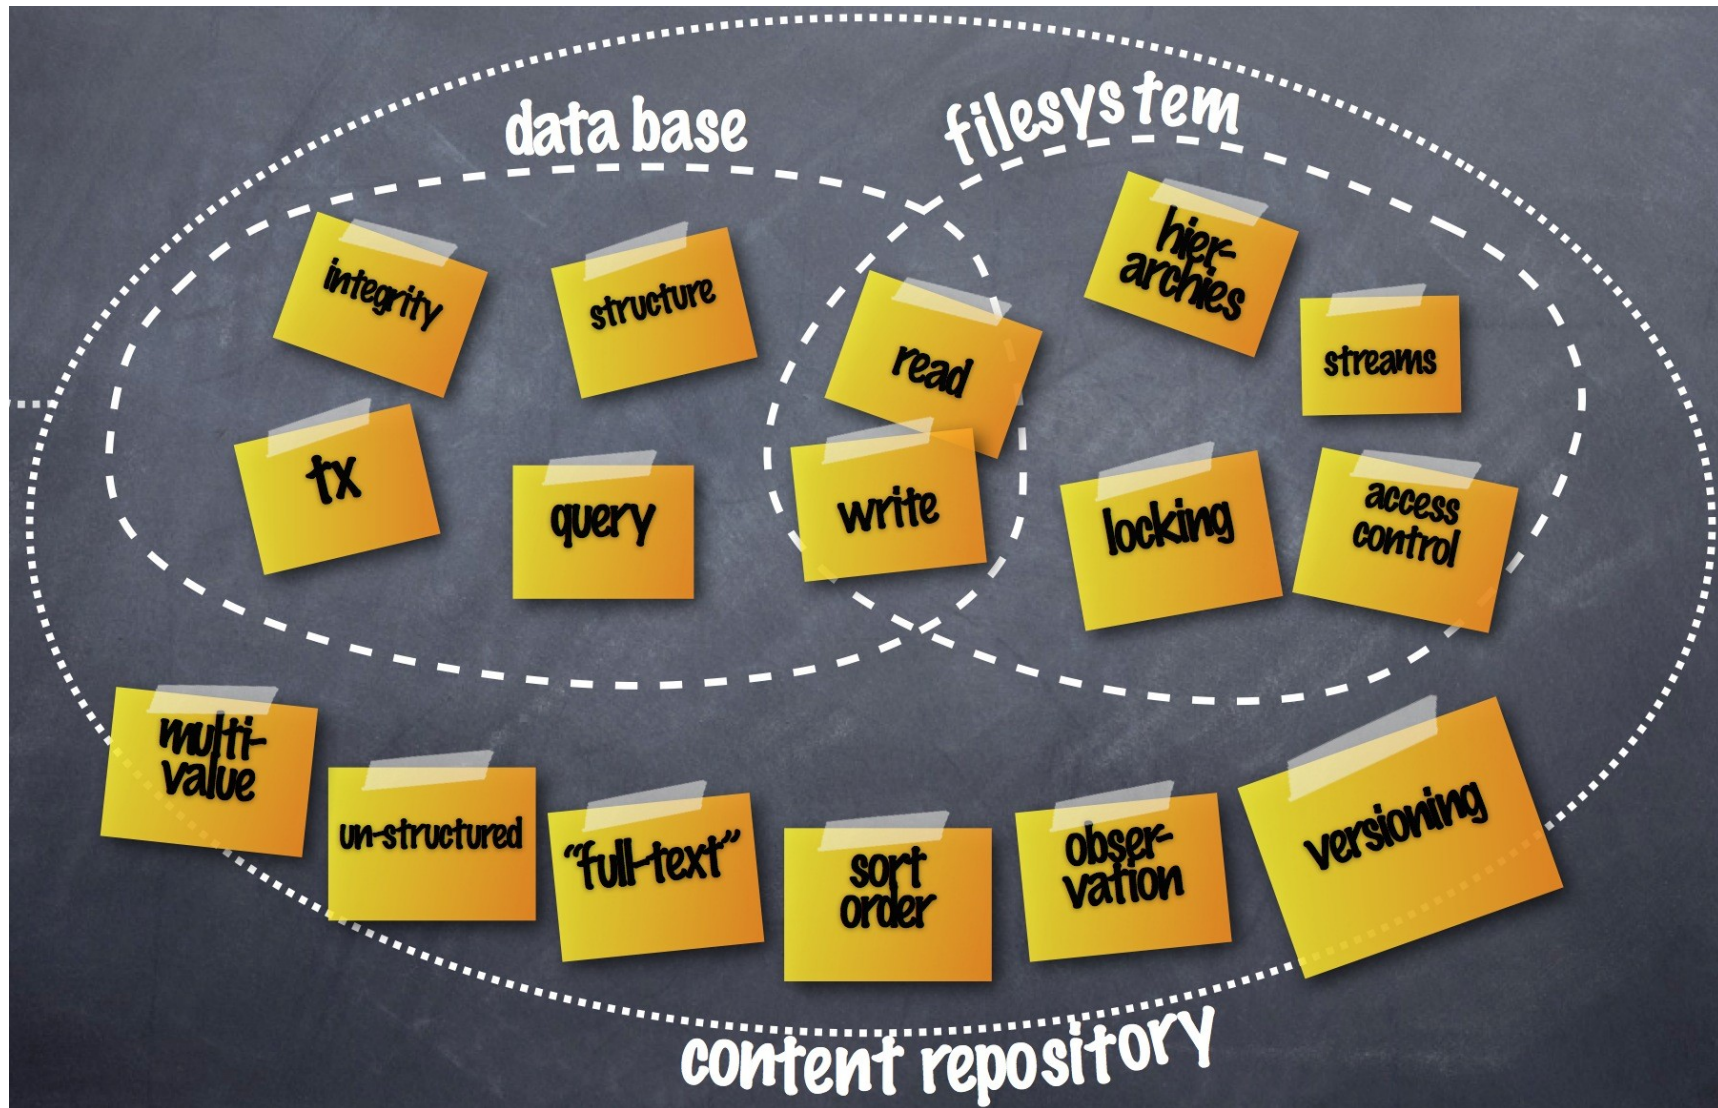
data base

filesystem

integrity

structure

read

hierarchies

streams

tx

query

write

locking

access control

multivalue

un-structured

"full-text"

sort order

observation

versioning

content repository